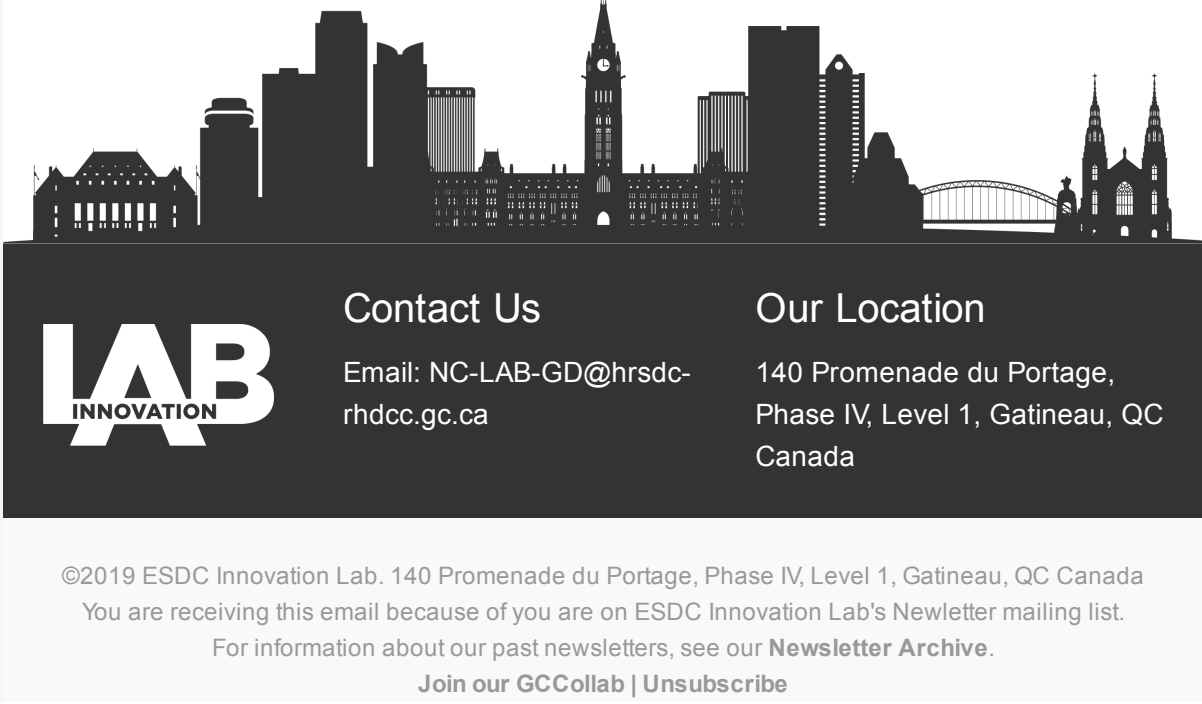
LAB
INNOVATION

Contact Us

Email: NC-LAB-GD@hrsdc-rhdcc.gc.ca

Our Location

140 Promenade du Portage, Phase IV, Level 1, Gatineau, QC Canada

©2019 ESDC Innovation Lab. 140 Promenade du Portage, Phase IV, Level 1, Gatineau, QC Canada
You are receiving this email because of you are on ESDC Innovation Lab's Newletter mailing list.
For information about our past newsletters, see our **Newsletter Archive**.
**Join our GCCollab | Unsubscribe**